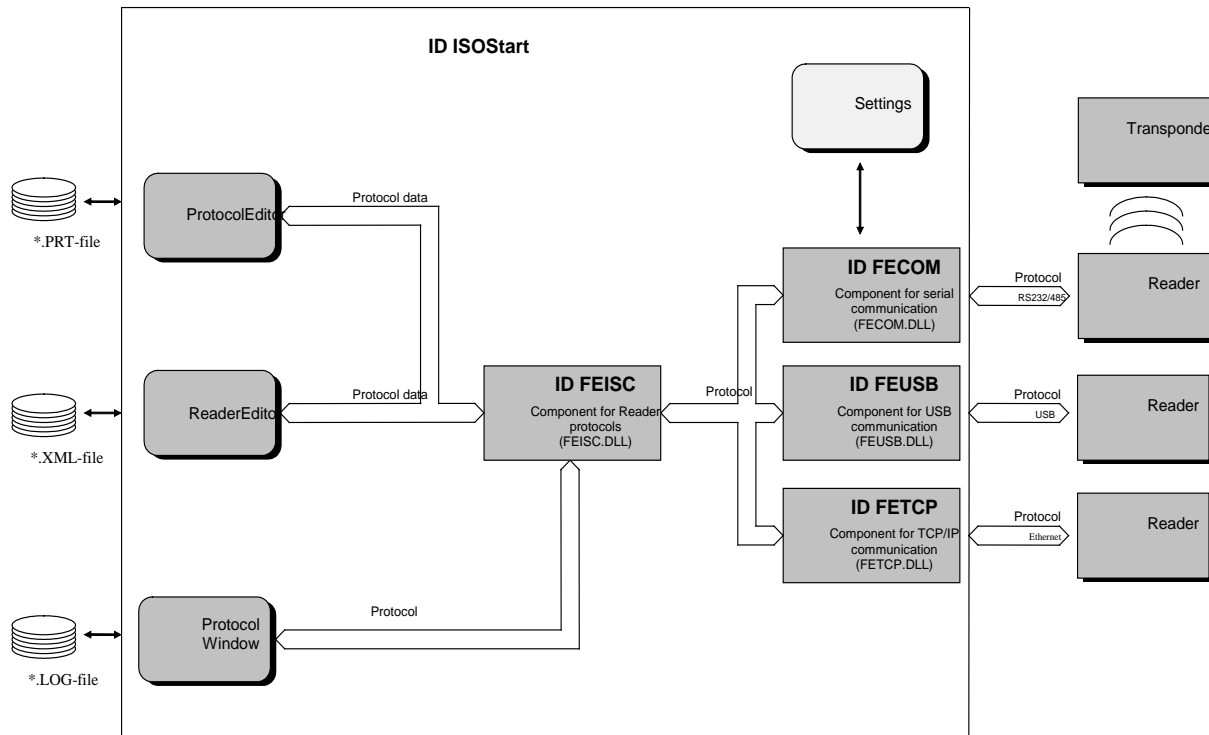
ID ISOStart

Settings

Transponde

*.PRT-file

ProtocolEdito

Protocol data

ID FECOM

Component for serial communication (FECOM.DLL)

Protocol

RS232/485

Reader

*.XML-file

ReaderEdito

Protocol data

ID FEISC

Component for Reader protocols (FEISC.DLL)

Protocol

ID FEUSB

Component for USB communication (FEUSB.DLL)

Protocol

USB

Reader

ID FETCP

Component for TCP/IP communication (FETCP.DLL)

Protocol

Ethernet

Reader

Protocol Window

Protocol

*.LOG-file